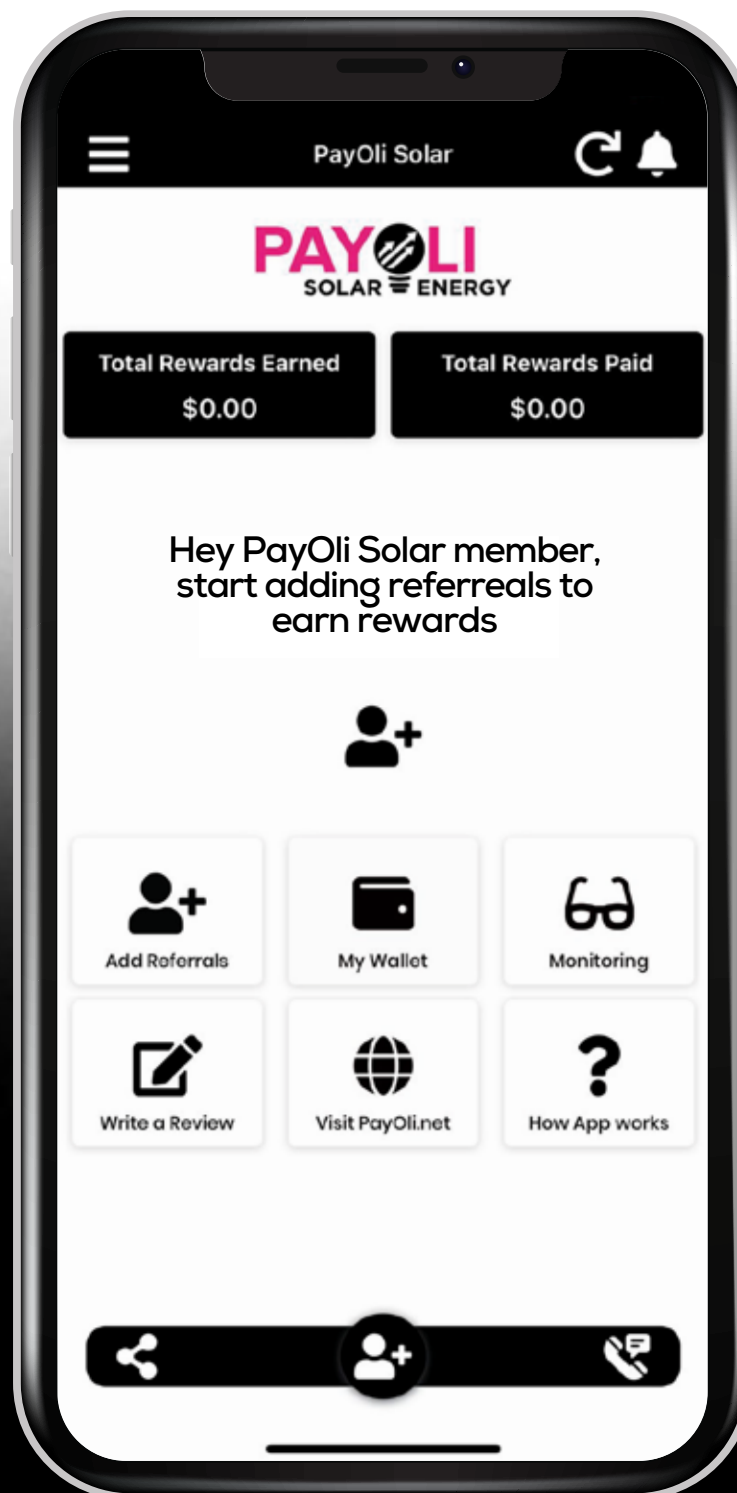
PayOli Solar

PAYOLI
SOLAR ENERGY

Total Rewards Earned
$0.00

Total Rewards Paid
$0.00

Hey PayOli Solar member, start adding referreals to earn rewards

Add Referrals

My Wallet

Monitoring

Write a Review

Visit PayOli.net

How App works